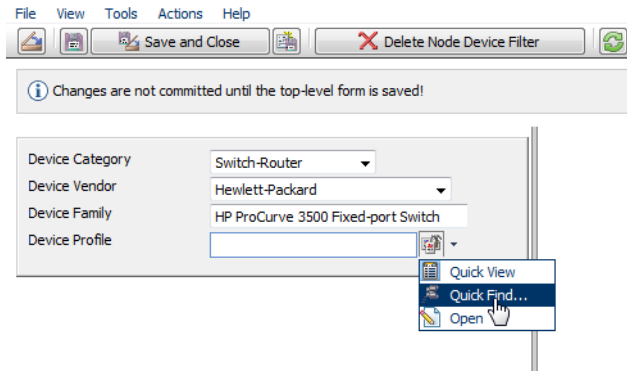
File View Tools Actions Help

Save and Close

Delete Node Device Filter

Changes are not committed until the top-level form is saved!

| | |
|---|---|
| Device Category | Switch-Router |
| Device Vendor | Hewlett-Packard |
| Device Family | HP ProCurve 3500 Fixed-port Switch |
| Device Profile | |

Quick View
Quick Find...
Open